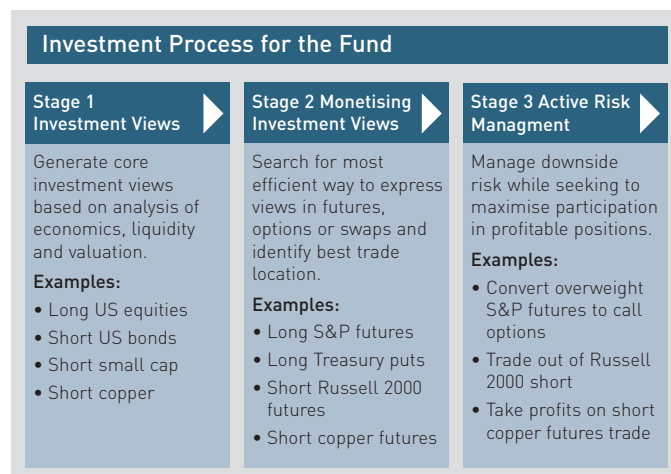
Investment Process for the Fund

Stage 1 Investment Views

Generate core investment views based on analysis of economics, liquidity and valuation.

Examples:

• Long US equities
• Short US bonds
• Short small cap
• Short copper

Stage 2 Monetising Investment Views

Search for most efficient way to express views in futures, options or swaps and identify best trade location.

Examples:

• Long S&P futures
• Long Treasury puts
• Short Russell 2000 futures
• Short copper futures

Stage 3 Active Risk Managment

Manage downside risk while seeking to maximise participation in profitable positions.

Examples:

• Convert overweight S&P futures to call options
• Trade out of Russell 2000 short
• Take profits on short copper futures trade